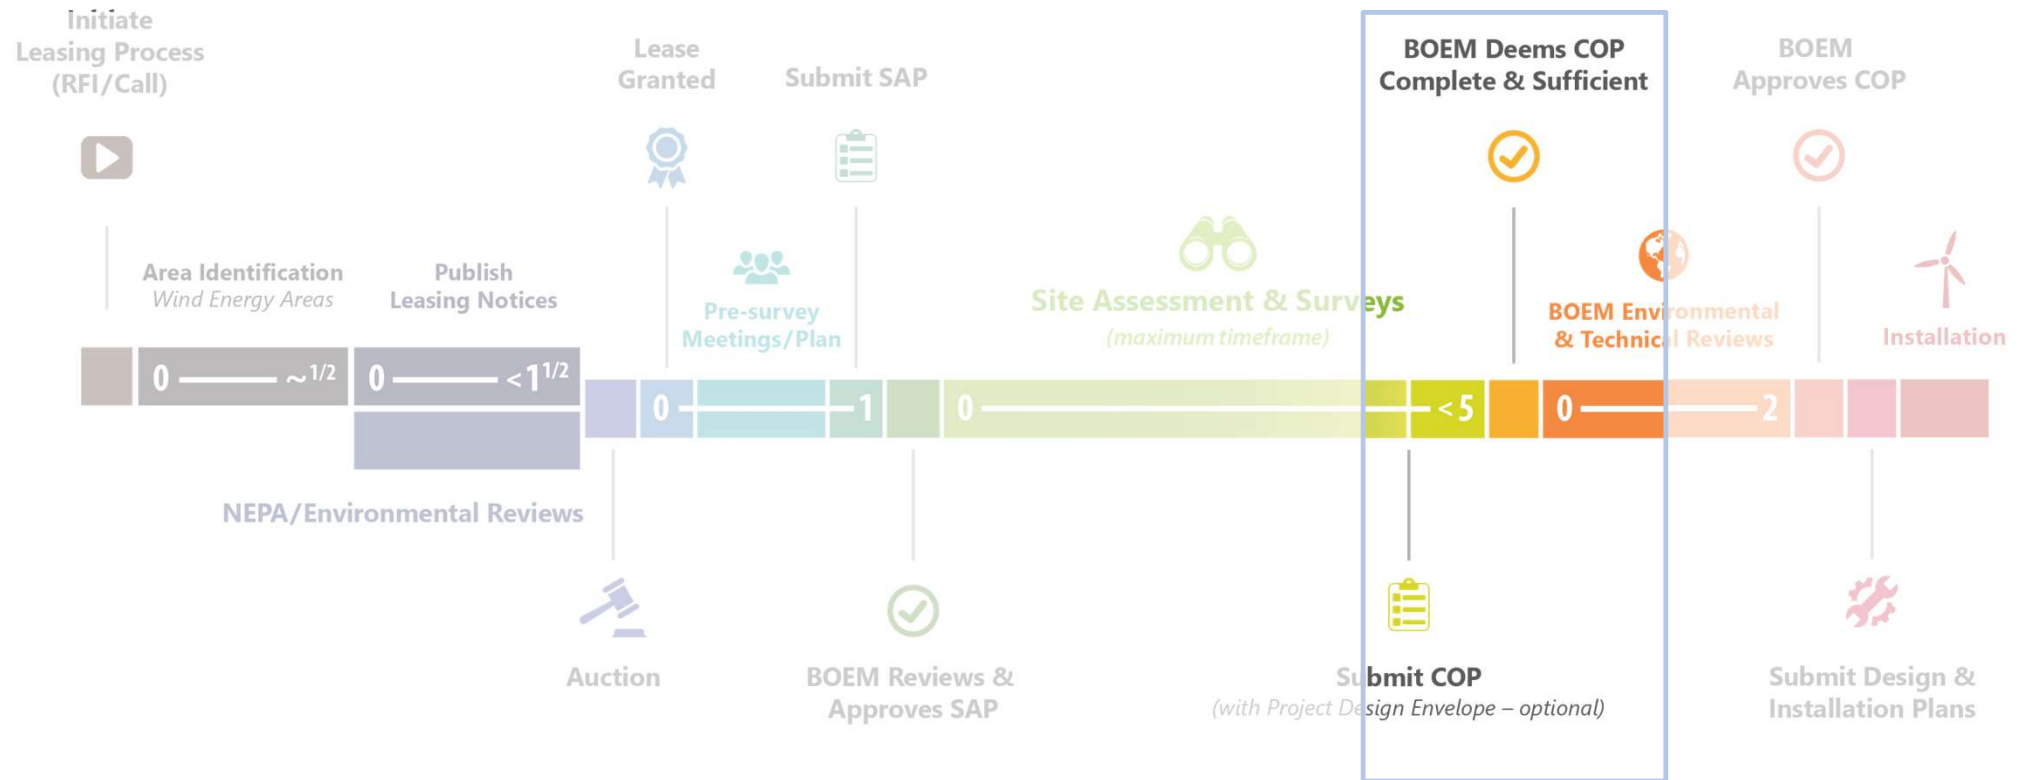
Initiate Leasing Process (RFI/Call)

Lease Granted

Submit SAP

BOEM Deems COP Complete & Sufficient

BOEM Approves COP

Area Identification
Wind Energy Areas

Publish Leasing Notices

Pre-survey Meetings/Plan

Site Assessment & Surveys
(maximum timeframe)

BOEM Environmental & Technical Reviews

Installation

0 — ~$^{1/2}$

0 — <1$^{1/2}$

0 — 1

0 — <5

0 — 2

NEPA/Environmental Reviews

Auction

BOEM Reviews & Approves SAP

Submit COP
(with Project Design Envelope – optional)

Submit Design & Installation Plans